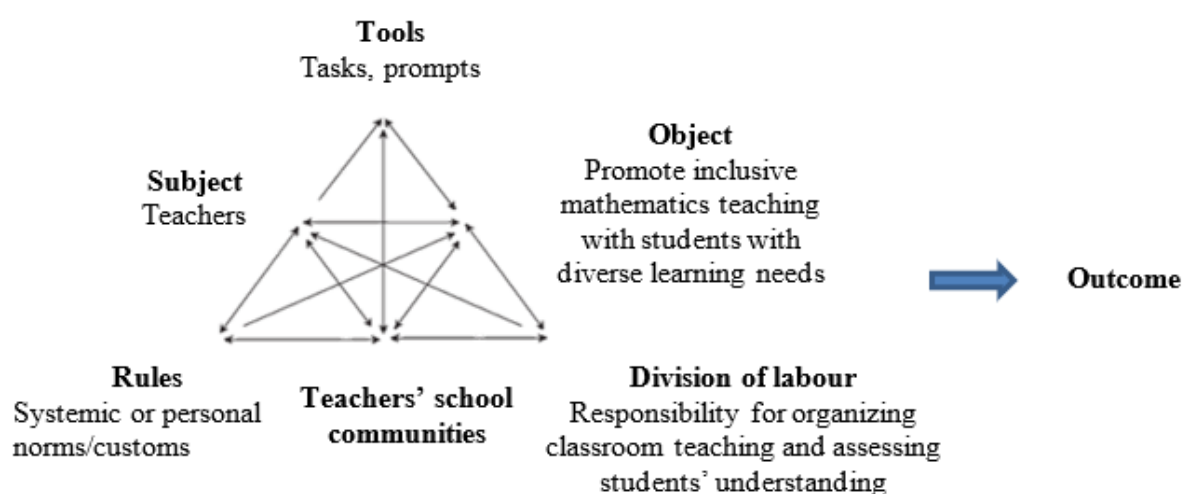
**Tools**
Tasks, prompts

**Subject**
Teachers

**Object**
Promote inclusive mathematics teaching with students with diverse learning needs

**Outcome**

**Rules**
Systemic or personal norms/customs

**Teachers' school communities**

**Division of labour**
Responsibility for organizing classroom teaching and assessing students' understanding